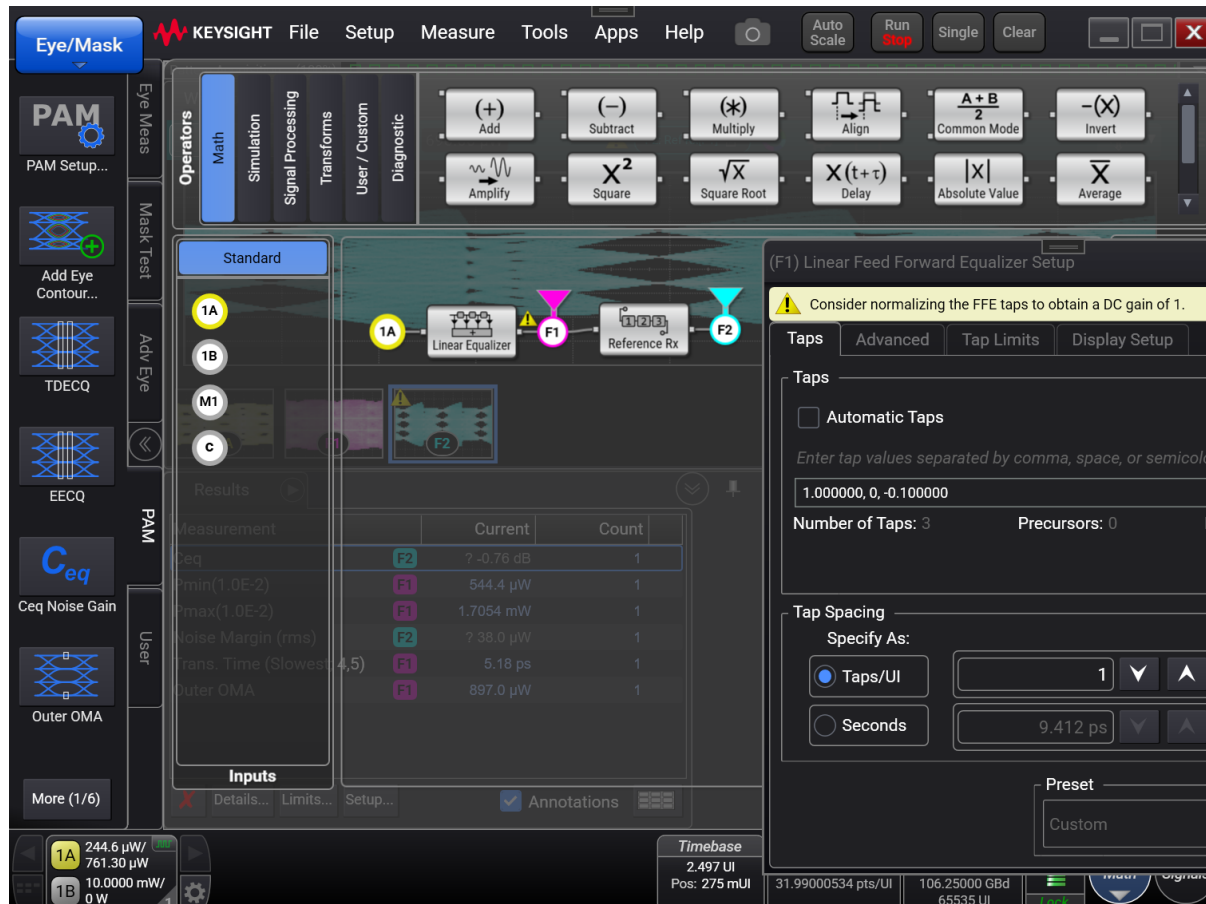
Eye/Mask
KEYSIGHT File Setup Measure Tools Apps Help
Auto Scale
Run Stop
Single
Clear

PAM
PAM Setup...
Add Eye Contour...
TDECQ
EECQ
$C_{eq}$
Ceq Noise Gain
Outer OMA
More (1/6)

Eye Meas
Mask Test
Adv Eye
PAM
User

Operators
Math
Simulation
Signal Processing
Transforms
User / Custom
Diagnostic

(+) Add
(−) Subtract
(∗) Multiply
Align
$\frac{A+B}{2}$ Common Mode
−(X) Invert
Amplify
$X^2$ Square
$\sqrt{X}$ Square Root
X(t+τ) Delay
|X| Absolute Value
$\overline{X}$ Average

Standard
1A
1B
M1
C
Inputs

1A
Linear Equalizer
F1
Reference Rx
F2

F2

Results

| Measurement | | Current | Count |
|---|---|---|---|
| Ceq | F2 | ? -0.76 dB | 1 |
| Pmin(1.0E-2) | F1 | 544.4 µW | 1 |
| Pmax(1.0E-2) | F1 | 1.7054 mW | 1 |
| Noise Margin (rms) | F2 | ? 38.0 µW | 1 |
| Trans. Time (Slowest 4,5) | F1 | 5.18 ps | 1 |
| Outer OMA | F1 | 897.0 µW | 1 |

Details... Limits... Setup...
Annotations

(F1) Linear Feed Forward Equalizer Setup
Consider normalizing the FFE taps to obtain a DC gain of 1.
Taps Advanced Tap Limits Display Setup
Taps
Automatic Taps
Enter tap values separated by comma, space, or semicolo
1.000000, 0, -0.100000
Number of Taps: 3 Precursors: 0
Tap Spacing
Specify As:
Taps/UI 1
Seconds 9.412 ps
Preset
Custom

1A 244.6 µW/ 761.30 µW
1B 10.0000 mW/ 0 W
Timebase
2.497 UI
Pos: 275 mUI
31.99000534 pts/UI
106.25000 GBd
65535 UI
Lock
Math